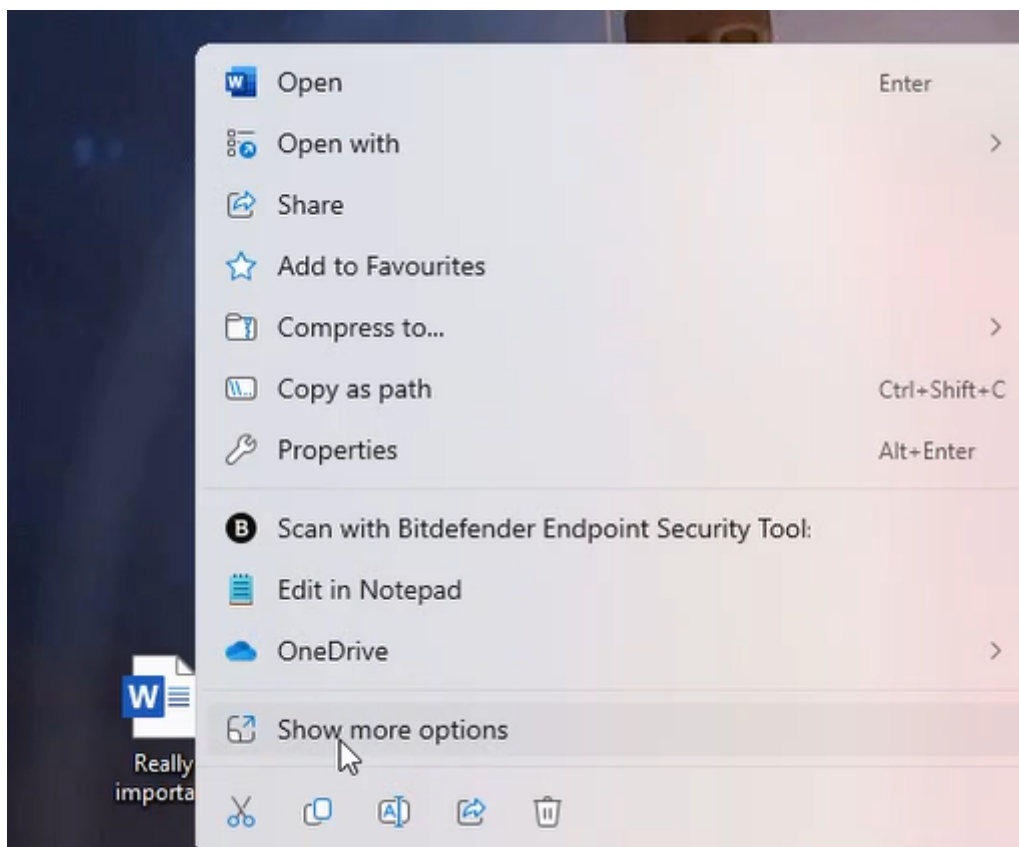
Open Enter
Open with
Share
Add to Favourites
Compress to...
Copy as path Ctrl+Shift+C
Properties Alt+Enter
Scan with Bitdefender Endpoint Security Tool:
Edit in Notepad
OneDrive
Show more options

Really importa